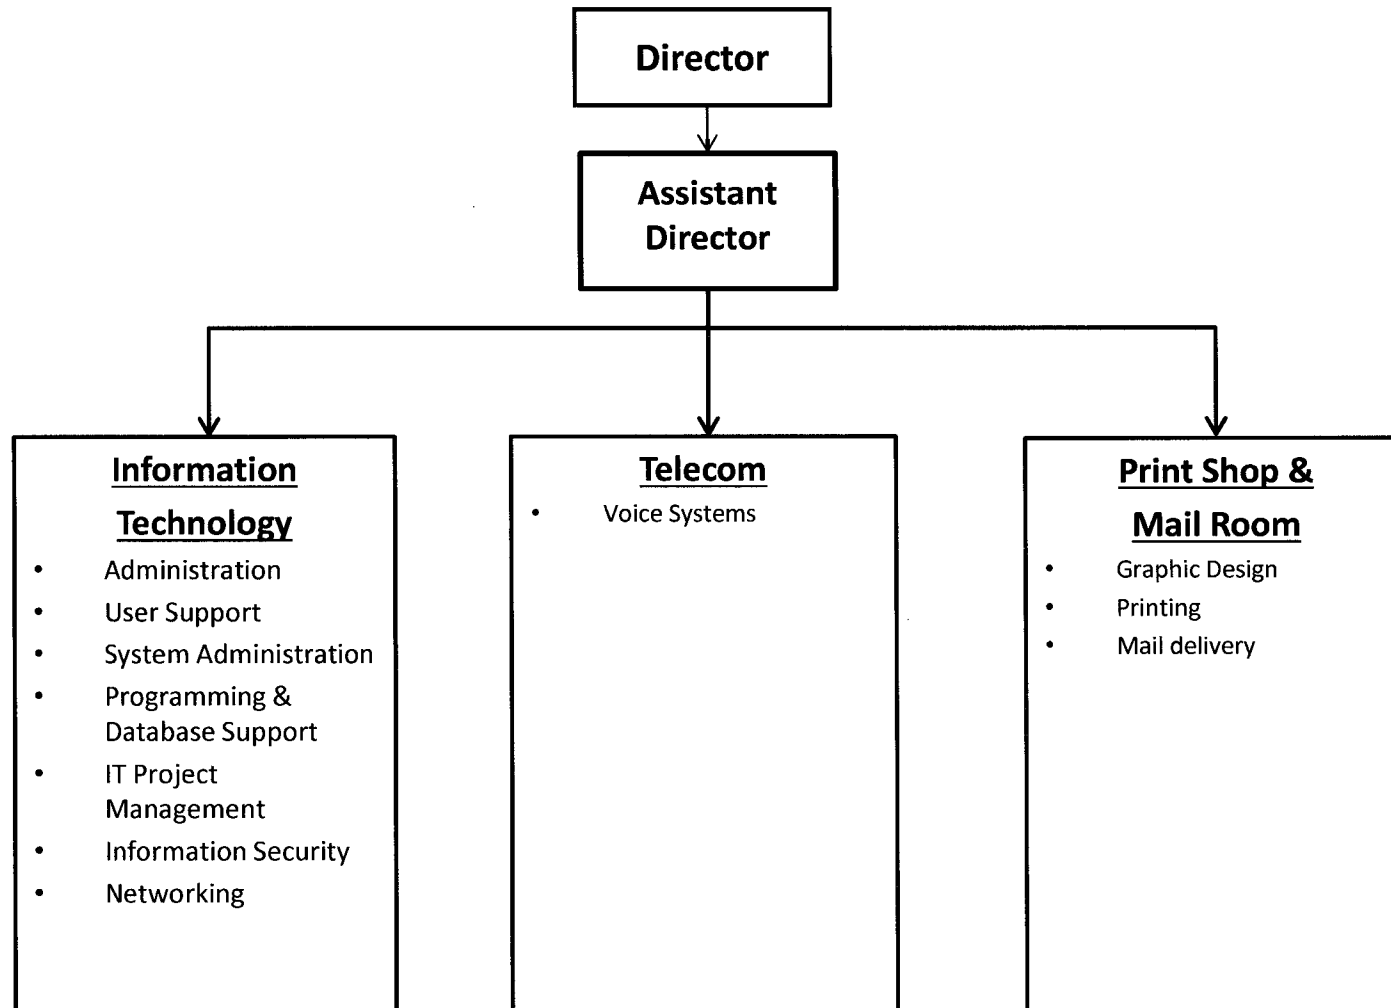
Director

Assistant Director

Information Technology

- Administration
- User Support
- System Administration
- Programming & Database Support
- IT Project Management
- Information Security
- Networking

Telecom

- Voice Systems

Print Shop & Mail Room

- Graphic Design
- Printing
- Mail delivery